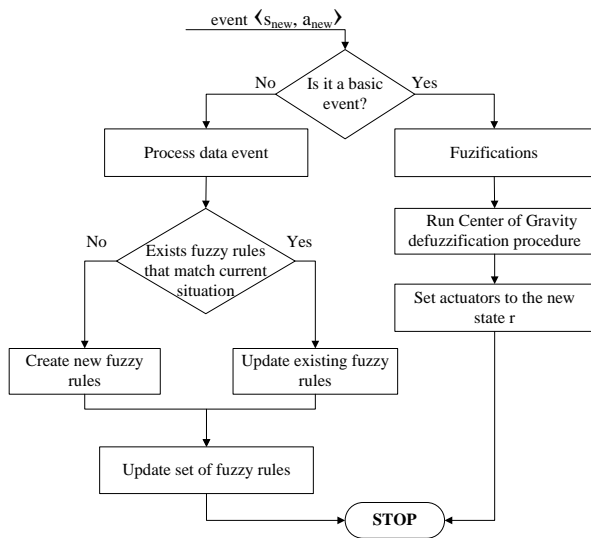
event $\langle s_{new}, a_{new} \rangle$

Is it a basic event?

No

Yes

Process data event

Fuzifications

Exists fuzzy rules that match current situation

No

Yes

Run Center of Gravity defuzzification procedure

Set actuators to the new state r

Create new fuzzy rules

Update existing fuzzy rules

Update set of fuzzy rules

STOP